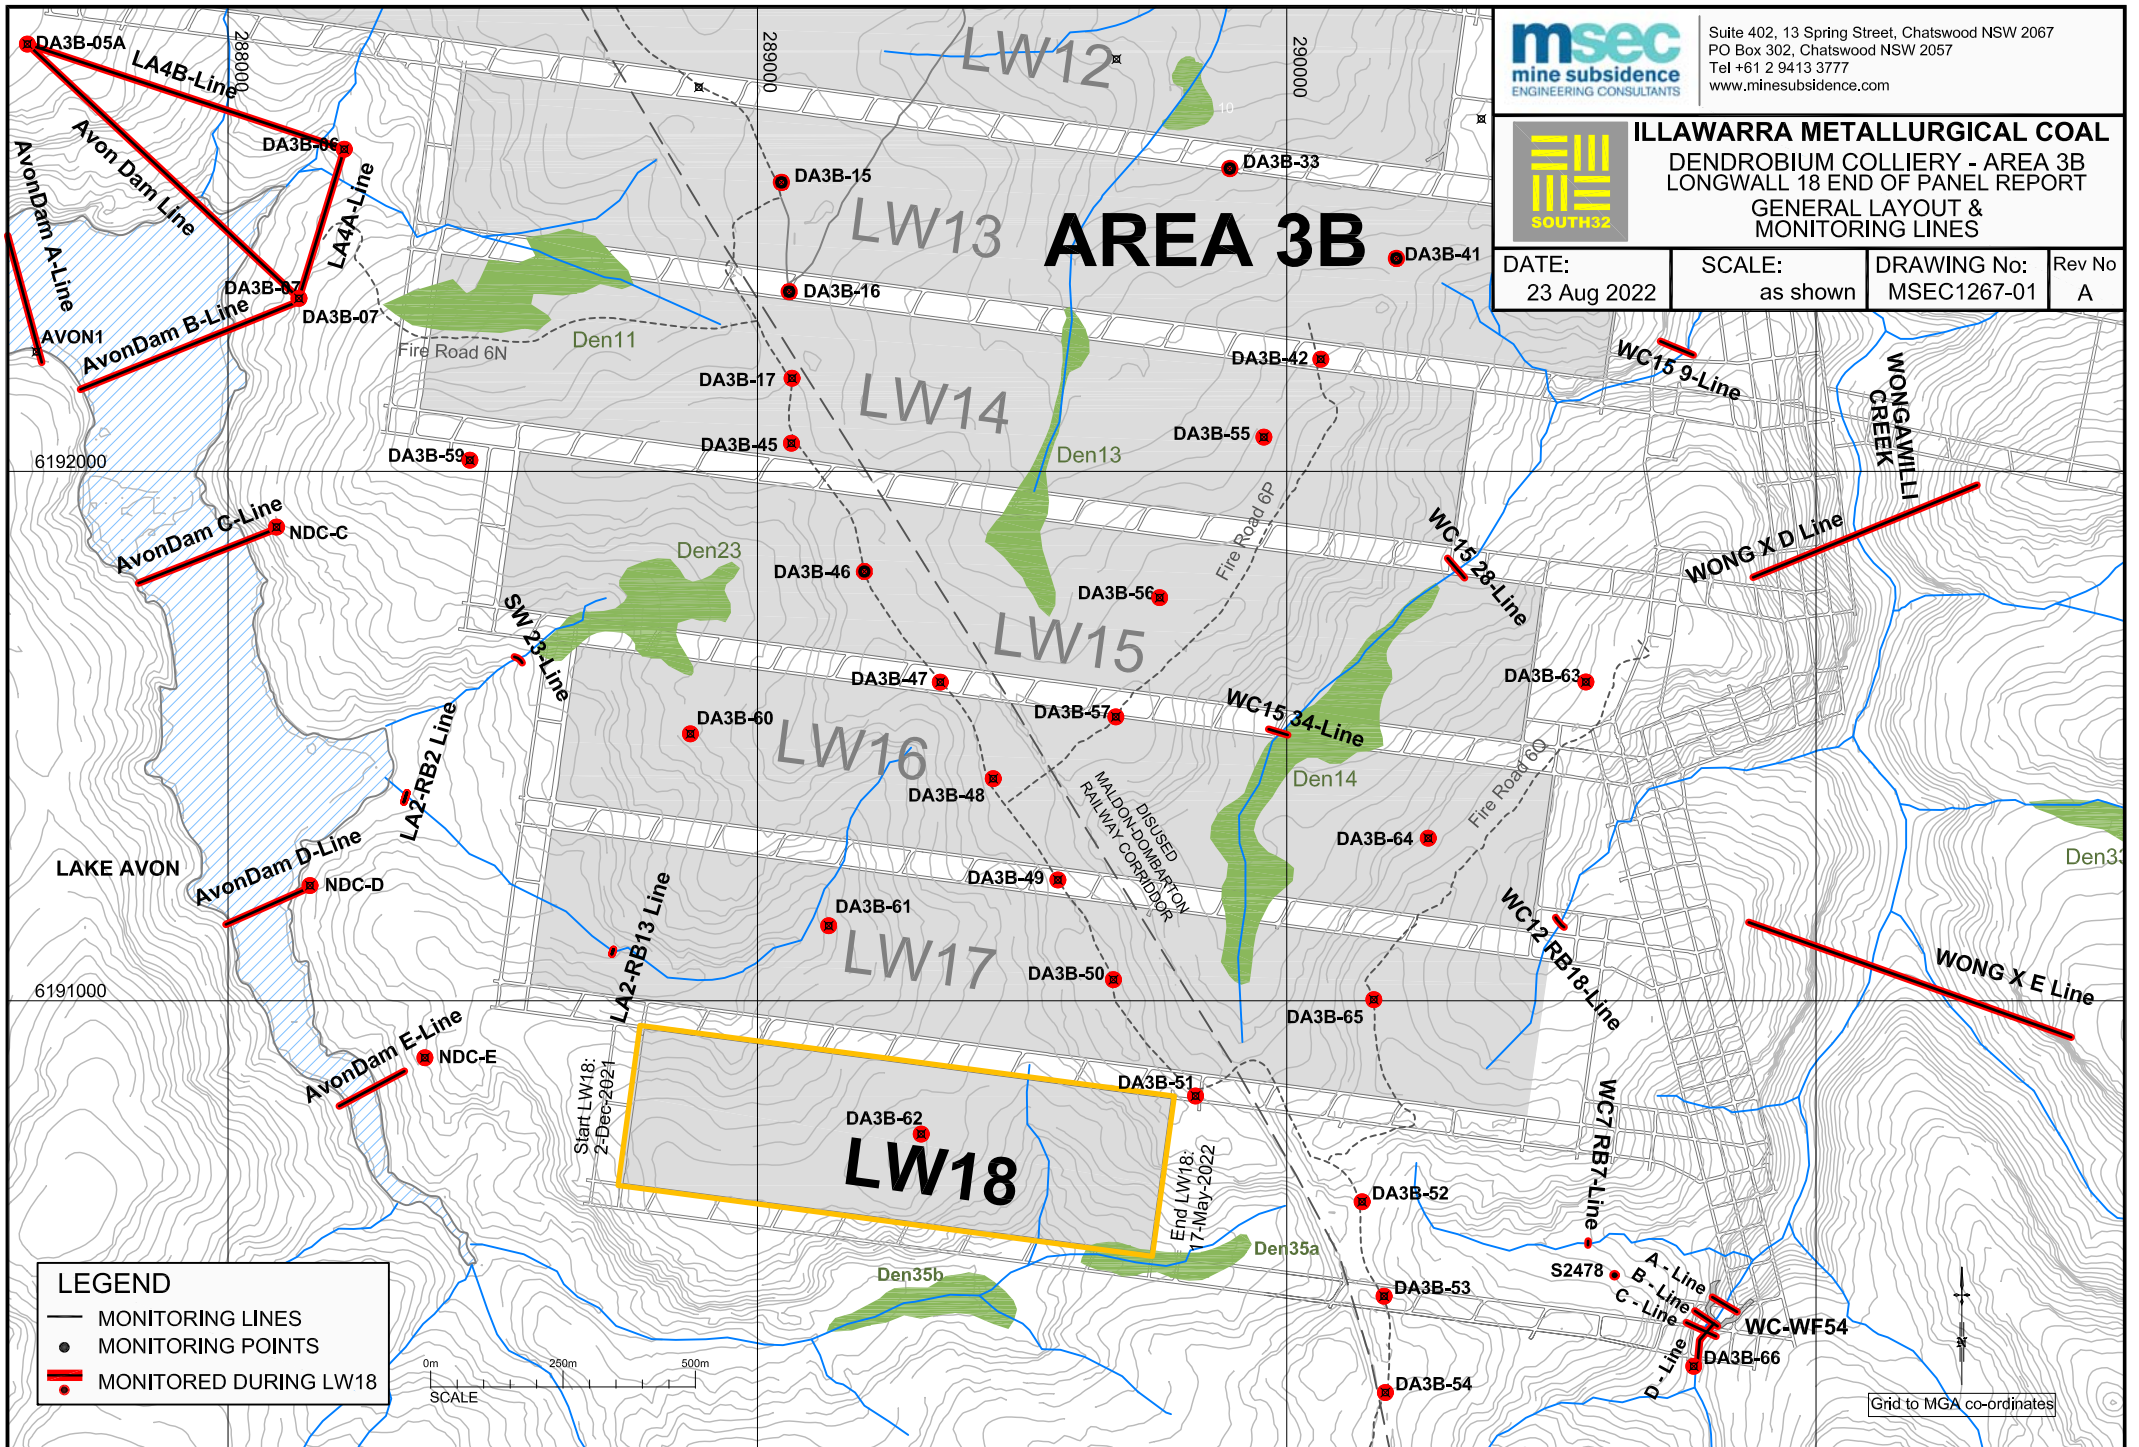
msec
mine subsidence
ENGINEERING CONSULTANTS

Suite 402, 13 Spring Street, Chatswood NSW 2067
PO Box 302, Chatswood NSW 2057
Tel +61 2 9413 3777
www.minesubsidence.com

SOUTH32

ILLAWARRA METALLURGICAL COAL
DENDROBIUM COLLIERY - AREA 3B
LONGWALL 18 END OF PANEL REPORT
GENERAL LAYOUT &
MONITORING LINES

| DATE: 23 Aug 2022 | SCALE: as shown | DRAWING No: MSEC1267-01 | Rev No A |
|---|---|---|---|

AREA 3B

LW12
LW13
LW14
LW15
LW16
LW17
LW18

288000
289000
290000
6192000
6191000

DA3B-05A
LA4B-Line
Avon Dam Line
AvonDam A-Line
DA3B-06
LA4A-Line
DA3B-07
AVON1
AvonDam B-Line
DA3B-07
Fire Road 6N
Den11
DA3B-15
DA3B-16
DA3B-17
DA3B-45
DA3B-59
DA3B-33
DA3B-41
DA3B-42
DA3B-55
Den13
WC15 9-Line
WONGAWILLI CREEK
AvonDam C-Line
NDC-C
Den23
SW 23-Line
DA3B-46
DA3B-56
Fire Road 6P
WC15 28-Line
WONG X D Line
DA3B-63
DA3B-47
DA3B-57
WC15 34-Line
DA3B-60
LA2-RB2 Line
DA3B-48
MALDON-DOMBARTON RAILWAY CORRIDOR
DISUSED
Den14
Fire Road 6Q
DA3B-64
Den33
LAKE AVON
AvonDam D-Line
NDC-D
DA3B-49
DA3B-61
LA2-RB13 Line
WC12 RB18-Line
DA3B-50
WONG X E Line
DA3B-65
AvonDam E-Line
NDC-E
Start LW18: 2-Dec-2021
DA3B-51
DA3B-62
WC7 RB7-Line
End LW18: 17-May-2022
DA3B-52
Den35a
Den35b
S2478
A - Line
B - Line
C - Line
D - Line
DA3B-53
WC-WF54
DA3B-66
DA3B-54

LEGEND
MONITORING LINES
MONITORING POINTS
MONITORED DURING LW18

0m 250m 500m
SCALE

Grid to MGA co-ordinates